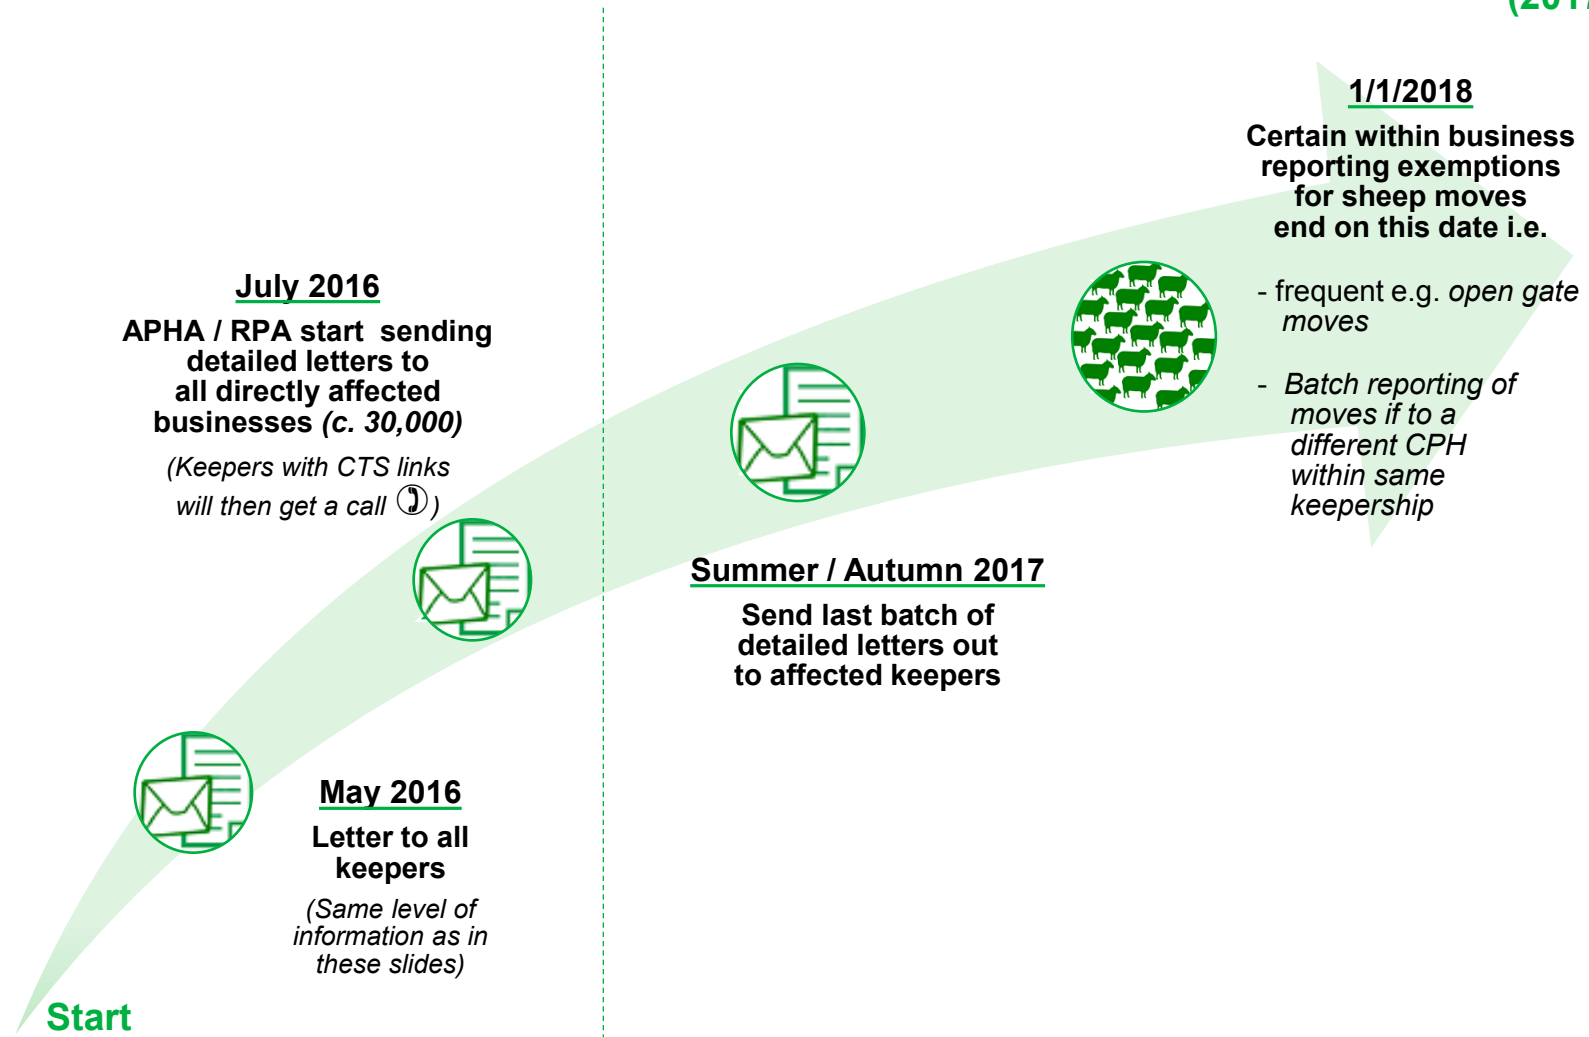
(201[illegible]

1/1/2018

Certain within business reporting exemptions for sheep moves end on this date i.e.

- frequent e.g. *open gate moves*

- *Batch reporting of moves if to a different CPH within same keepership*

July 2016

APHA / RPA start sending detailed letters to all directly affected businesses *(c. 30,000)*

*(Keepers with CTS links will then get a call ✆)*

Summer / Autumn 2017

Send last batch of detailed letters out to affected keepers

May 2016

Letter to all keepers

*(Same level of information as in these slides)*

Start